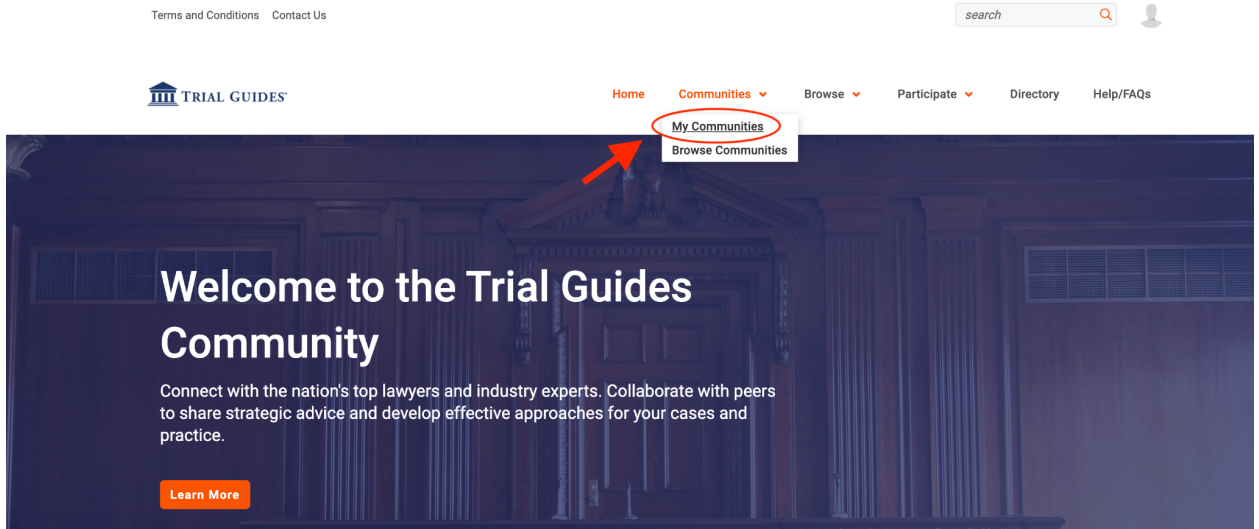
Terms and Conditions Contact Us

search

TRIAL GUIDES

Home Communities Browse Participate Directory Help/FAQs

My Communities
Browse Communities

Welcome to the Trial Guides Community

Connect with the nation's top lawyers and industry experts. Collaborate with peers to share strategic advice and develop effective approaches for your cases and practice.

Learn More